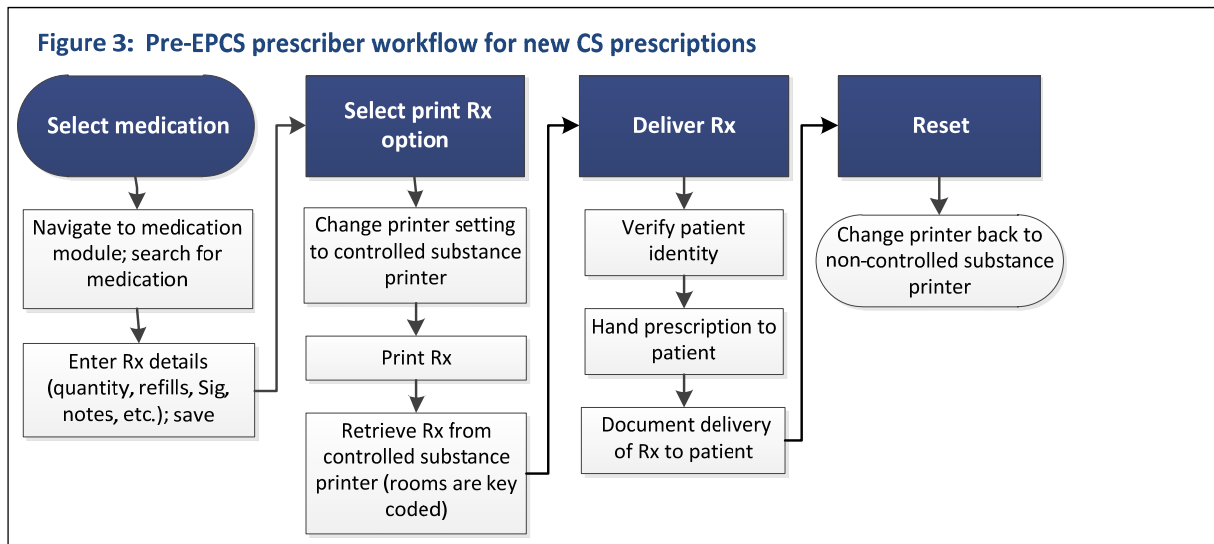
Figure 3: Pre-EPCS prescriber workflow for new CS prescriptions

Select medication

Navigate to medication module; search for medication

Enter Rx details (quantity, refills, Sig, notes, etc.); save

Select print Rx option

Change printer setting to controlled substance printer

Print Rx

Retrieve Rx from controlled substance printer (rooms are key coded)

Deliver Rx

Verify patient identity

Hand prescription to patient

Document delivery of Rx to patient

Reset

Change printer back to non-controlled substance printer